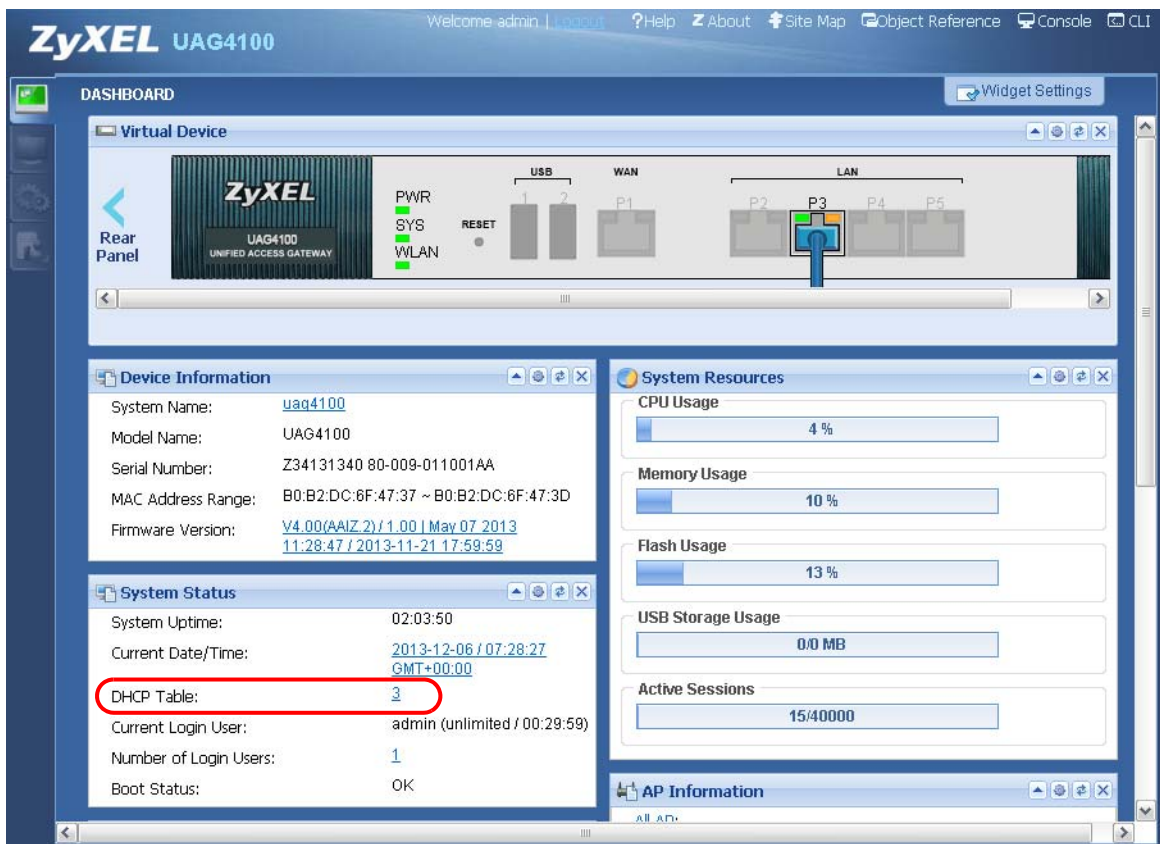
ZyXEL UAG4100

Welcome admin | Logout ?Help About Site Map Object Reference Console CLI

DASHBOARD

Widget Settings

Virtual Device

Rear Panel

ZyXEL
UAG4100
UNIFIED ACCESS GATEWAY

PWR
SYS
WLAN
RESET

USB
1 2

WAN
P1

LAN
P2 P3 P4 P5

Device Information

System Name: uag4100
Model Name: UAG4100
Serial Number: Z34131340 80-009-011001AA
MAC Address Range: B0:B2:DC:6F:47:37 ~ B0:B2:DC:6F:47:3D
Firmware Version: V4.00(AAIZ.2) / 1.00 | May 07 2013 11:28:47 / 2013-11-21 17:59:59

System Status

System Uptime: 02:03:50
Current Date/Time: 2013-12-06 / 07:28:27 GMT+00:00
DHCP Table: 3
Current Login User: admin (unlimited / 00:29:59)
Number of Login Users: 1
Boot Status: OK

System Resources

CPU Usage
4 %

Memory Usage
10 %

Flash Usage
13 %

USB Storage Usage
0/0 MB

Active Sessions
15/40000

AP Information

All AP: